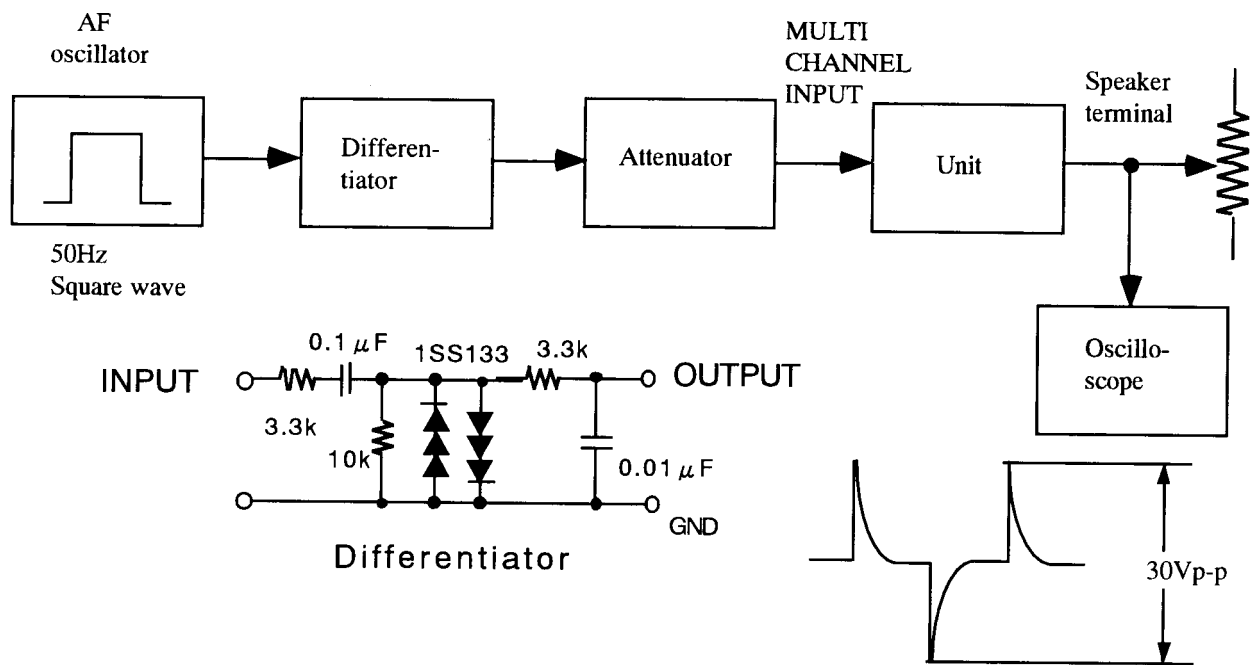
AF
oscillator

50Hz
Square wave

Differentiator

Attenuator

MULTI
CHANNEL
INPUT

Unit

Speaker
terminal

Oscilloscope

0.1 $\mu$F
1SS133
3.3k

INPUT
3.3k
10k

OUTPUT
0.01 $\mu$F
GND

Differentiator

30Vp-p